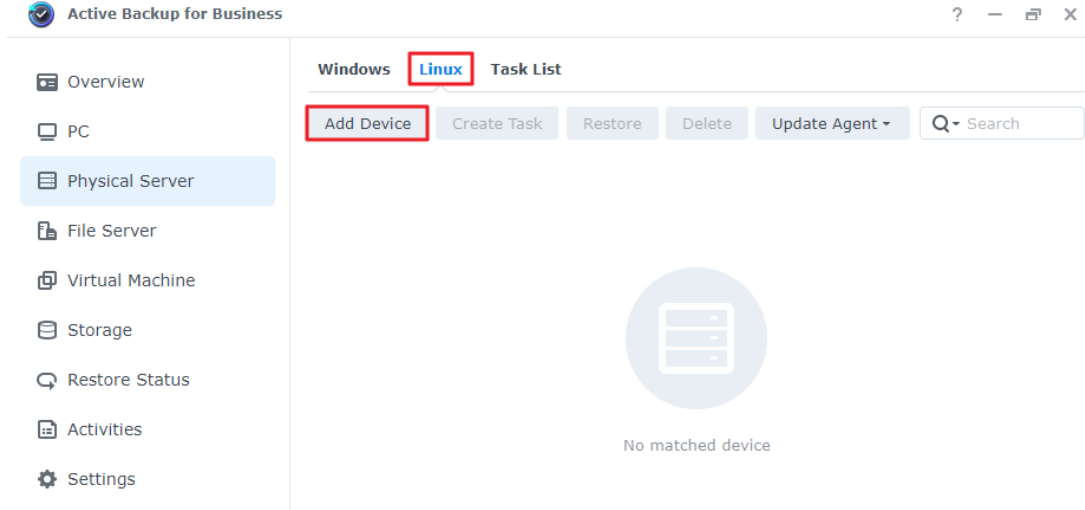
Active Backup for Business

? — ⧉ ✕

Overview

PC

Physical Server

File Server

Virtual Machine

Storage

Restore Status

Activities

Settings

Windows Linux Task List

Add Device Create Task Restore Delete Update Agent ▾ Search

No matched device